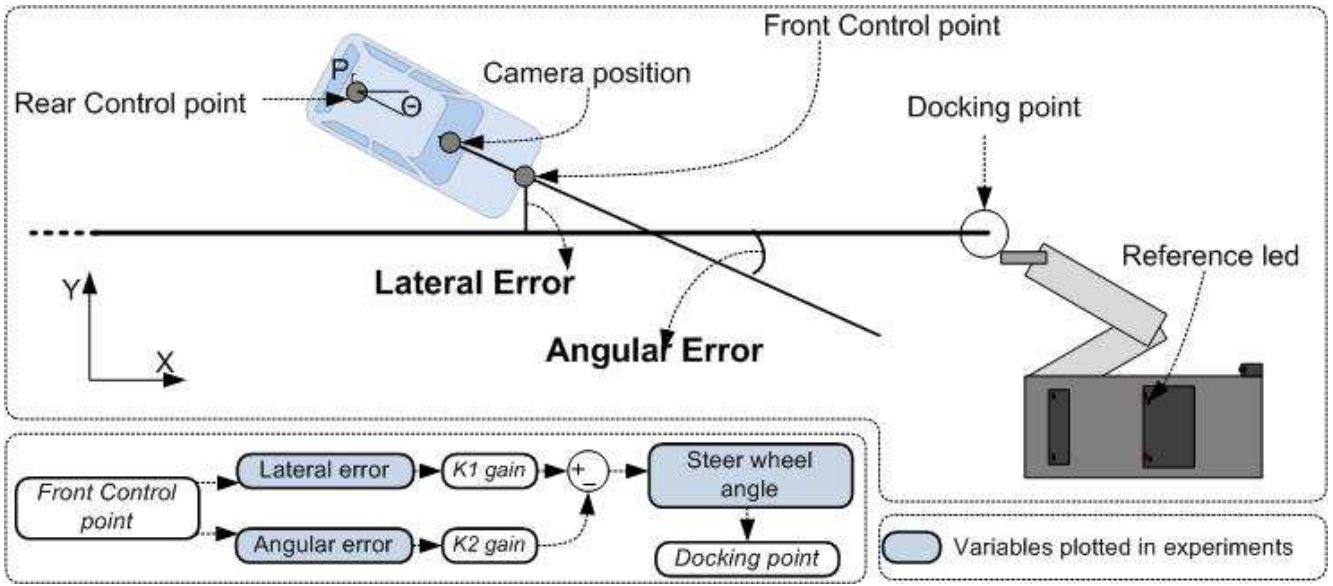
Front Control point

Camera position

$P_r$

Rear Control point

$\Theta$

Docking point

Lateral Error

Angular Error

Reference led

Y

X

Front Control point

Lateral error

K1 gain

Angular error

K2 gain

+

_

Steer wheel angle

Docking point

Variables plotted in experiments